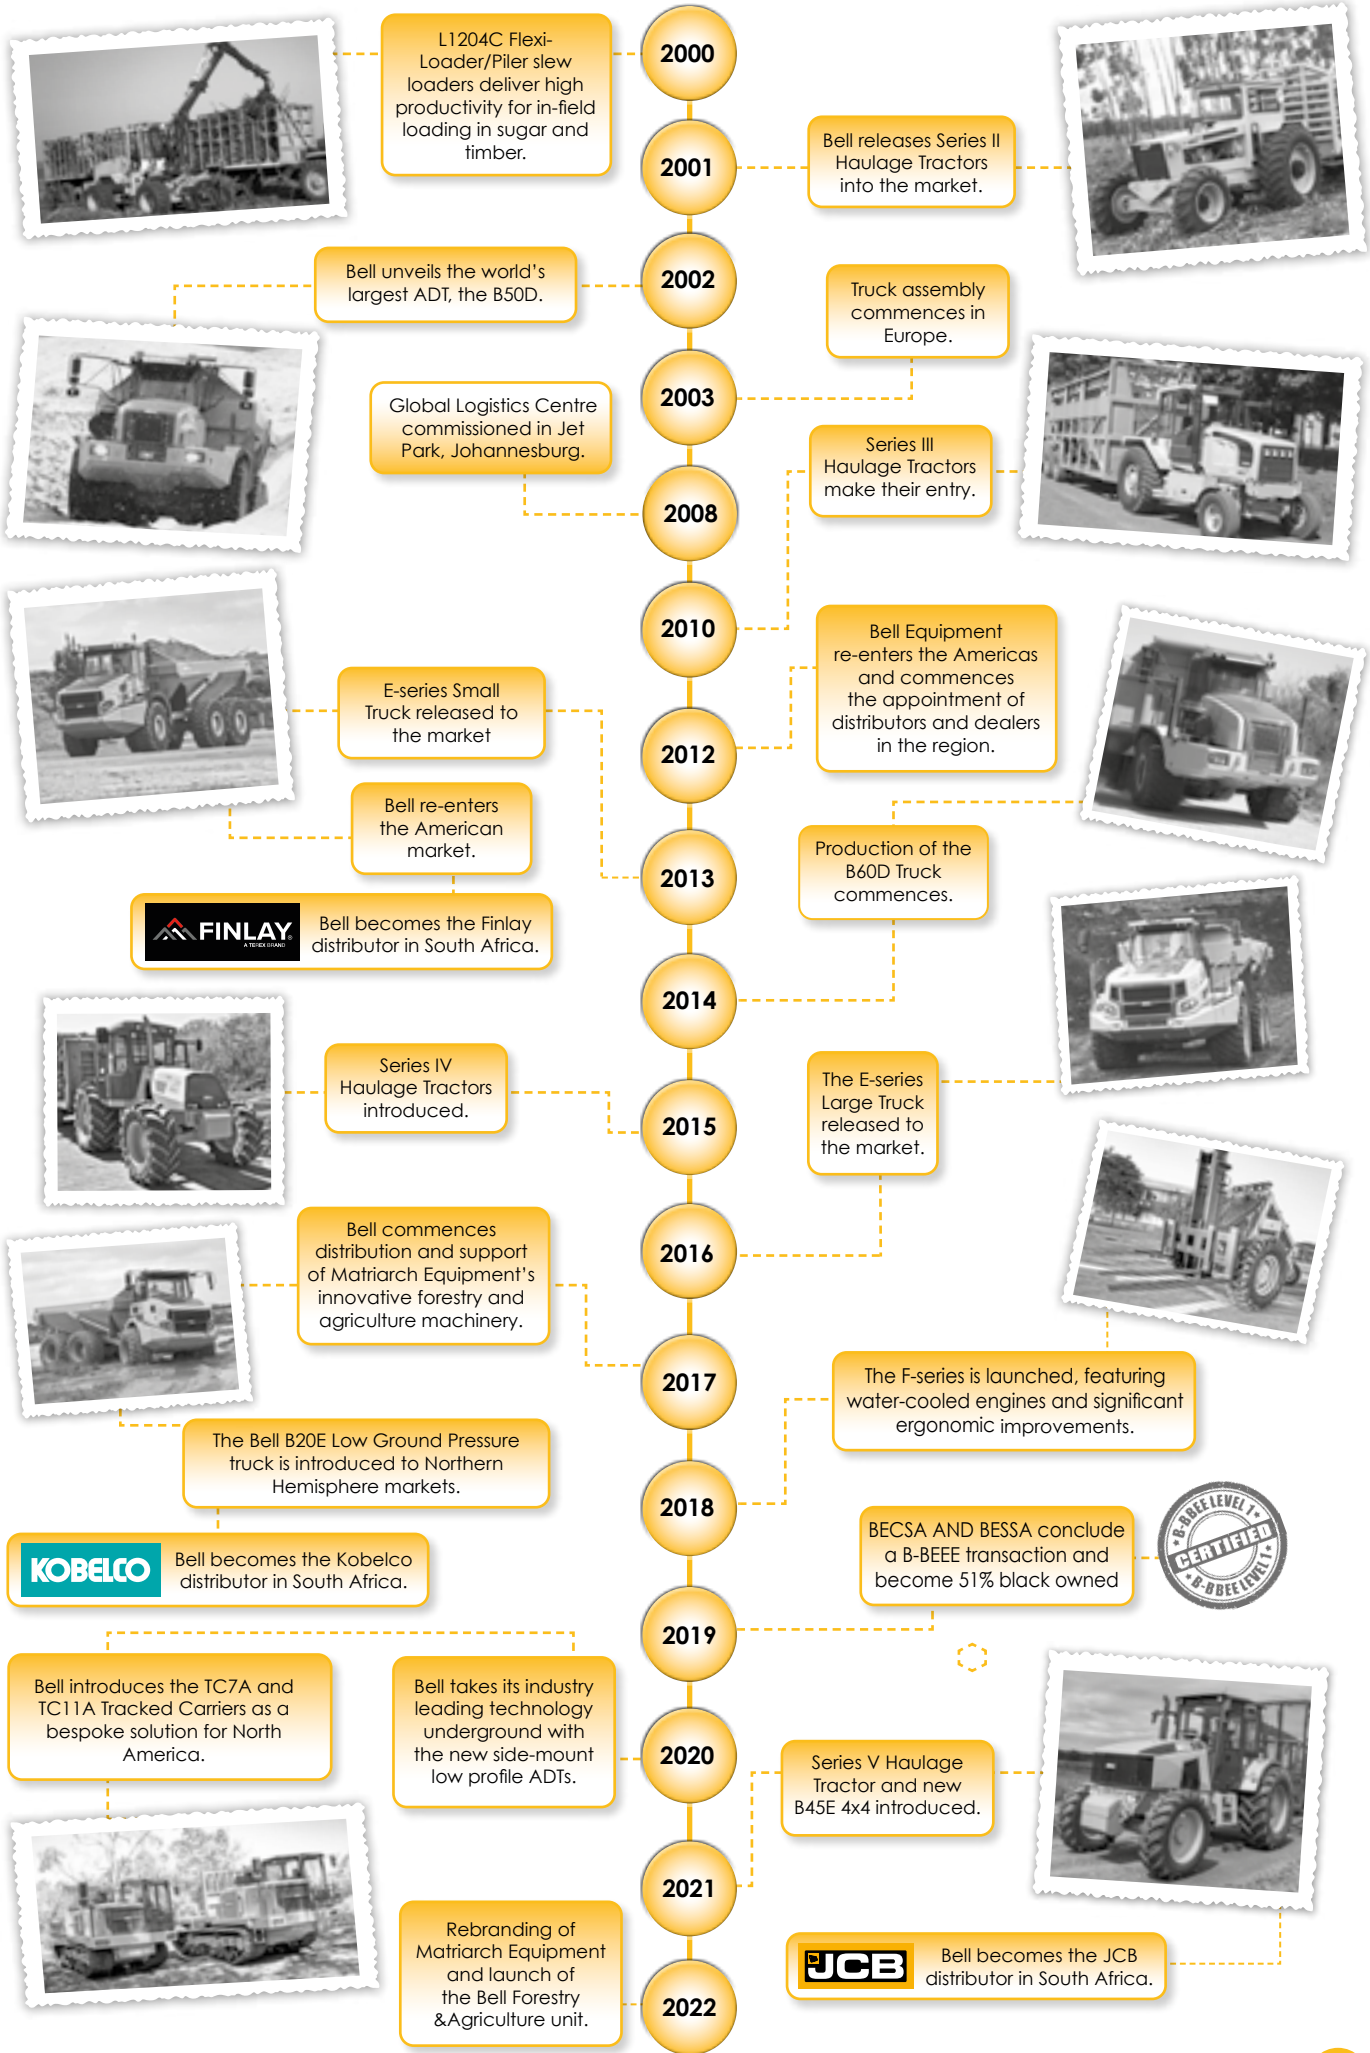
2000

L1204C Flexi-Loader/Piler slew loaders deliver high productivity for in-field loading in sugar and timber.

2001

Bell releases Series II Haulage Tractors into the market.

2002

Bell unveils the world's largest ADT, the B50D.

Truck assembly commences in Europe.

2003

Global Logistics Centre commissioned in Jet Park, Johannesburg.

Series III Haulage Tractors make their entry.

2008

2010

Bell Equipment re-enters the Americas and commences the appointment of distributors and dealers in the region.

E-series Small Truck released to the market

2012

Bell re-enters the American market.

2013

Production of the B60D Truck commences.

FINLAY A TEREX BRAND

Bell becomes the Finlay distributor in South Africa.

2014

Series IV Haulage Tractors introduced.

The E-series Large Truck released to the market.

2015

2016

Bell commences distribution and support of Matriarch Equipment's innovative forestry and agriculture machinery.

2017

The F-series is launched, featuring water-cooled engines and significant ergonomic improvements.

The Bell B20E Low Ground Pressure truck is introduced to Northern Hemisphere markets.

2018

BECSA AND BESSA conclude a B-BEEE transaction and become 51% black owned

B-BBEE LEVEL 1 CERTIFIED B-BBEE LEVEL 1

KOBELCO

Bell becomes the Kobelco distributor in South Africa.

2019

Bell introduces the TC7A and TC11A Tracked Carriers as a bespoke solution for North America.

Bell takes its industry leading technology underground with the new side-mount low profile ADTs.

2020

Series V Haulage Tractor and new B45E 4x4 introduced.

2021

Rebranding of Matriarch Equipment and launch of the Bell Forestry &Agriculture unit.

JCB

Bell becomes the JCB distributor in South Africa.

2022